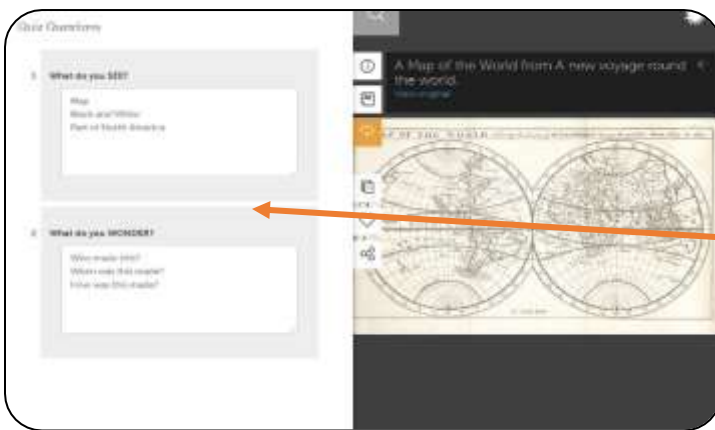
Quiz Questions

1. What do you SEE?

Map
Black and White
Part of North America

2. What do you WONDER?

Who made this?
When was this made?
How was this made?

A Map of the World from A new voyage round the world.

View original